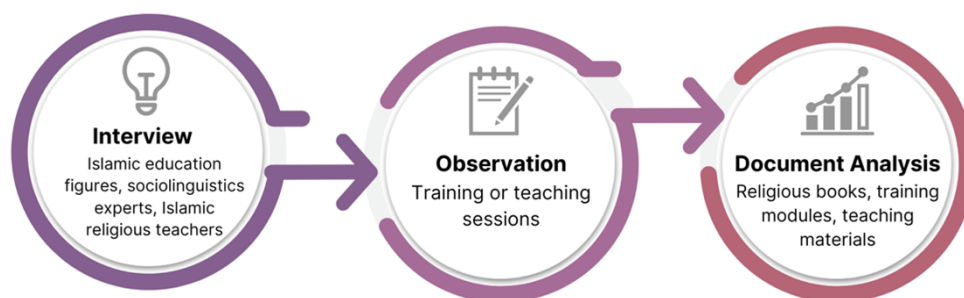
Interview
Islamic education figures, sociolinguistics experts, Islamic religious teachers

Observation
Training or teaching sessions

Document Analysis
Religious books, training modules, teaching materials